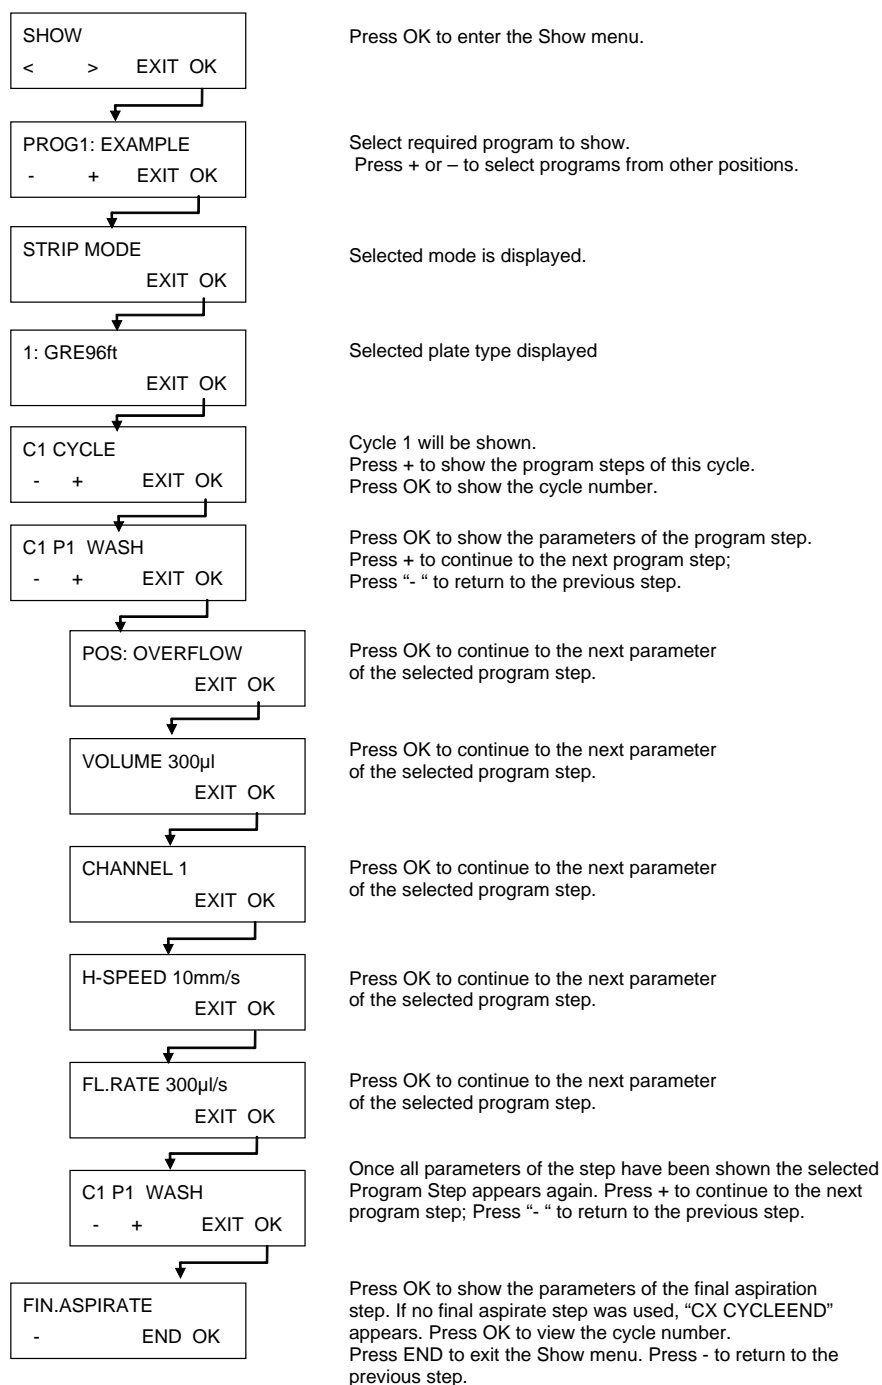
SHOW
< > EXIT OK

Press OK to enter the Show menu.

PROG1: EXAMPLE
- + EXIT OK

Select required program to show.
Press + or – to select programs from other positions.

STRIP MODE
EXIT OK

Selected mode is displayed.

1: GRE96ft
EXIT OK

Selected plate type displayed

C1 CYCLE
- + EXIT OK

Cycle 1 will be shown.
Press + to show the program steps of this cycle.
Press OK to show the cycle number.

C1 P1 WASH
- + EXIT OK

Press OK to show the parameters of the program step.
Press + to continue to the next program step;
Press "- " to return to the previous step.

POS: OVERFLOW
EXIT OK

Press OK to continue to the next parameter of the selected program step.

VOLUME 300µl
EXIT OK

Press OK to continue to the next parameter of the selected program step.

CHANNEL 1
EXIT OK

Press OK to continue to the next parameter of the selected program step.

H-SPEED 10mm/s
EXIT OK

Press OK to continue to the next parameter of the selected program step.

FL.RATE 300µl/s
EXIT OK

Press OK to continue to the next parameter of the selected program step.

C1 P1 WASH
- + EXIT OK

Once all parameters of the step have been shown the selected Program Step appears again. Press + to continue to the next program step; Press "- " to return to the previous step.

FIN.ASPIRATE
- END OK

Press OK to show the parameters of the final aspiration step. If no final aspirate step was used, "CX CYCLEEND" appears. Press OK to view the cycle number.
Press END to exit the Show menu. Press - to return to the previous step.